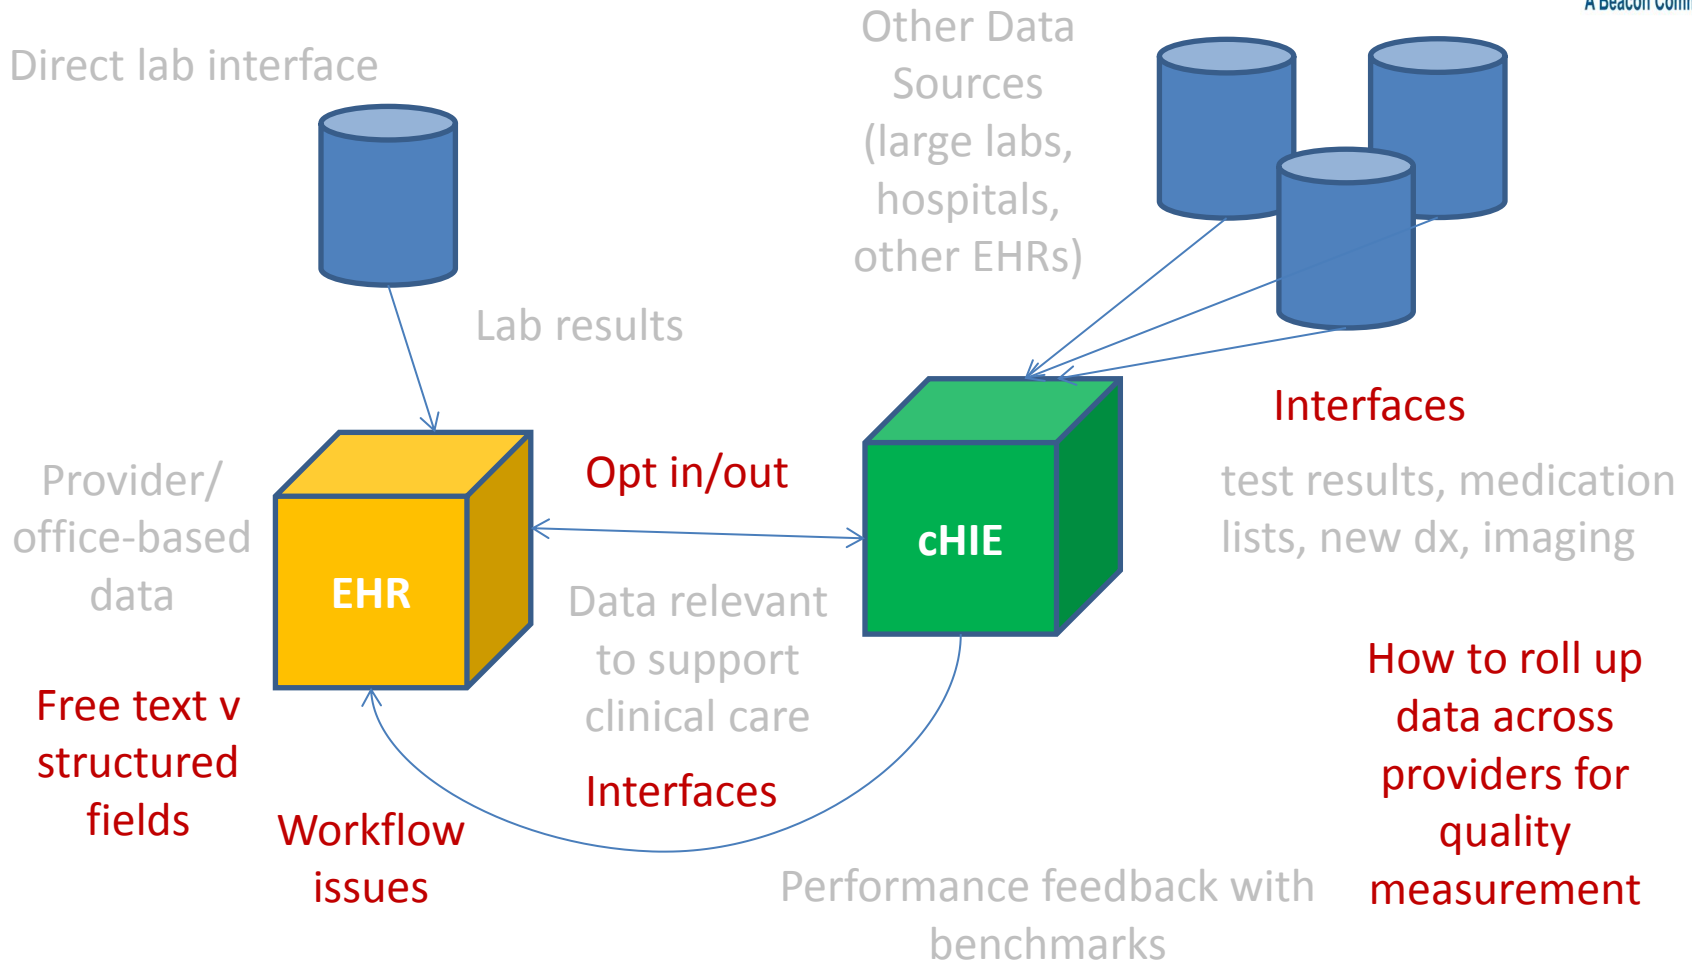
A Beacon Comm

Direct lab interface

Other Data Sources (large labs, hospitals, other EHRs)

Lab results

Interfaces

Provider/ office-based data

Opt in/out

EHR

cHIE

test results, medication lists, new dx, imaging

Data relevant to support clinical care

Free text v structured fields

How to roll up data across providers for quality measurement

Interfaces

Workflow issues

Performance feedback with benchmarks